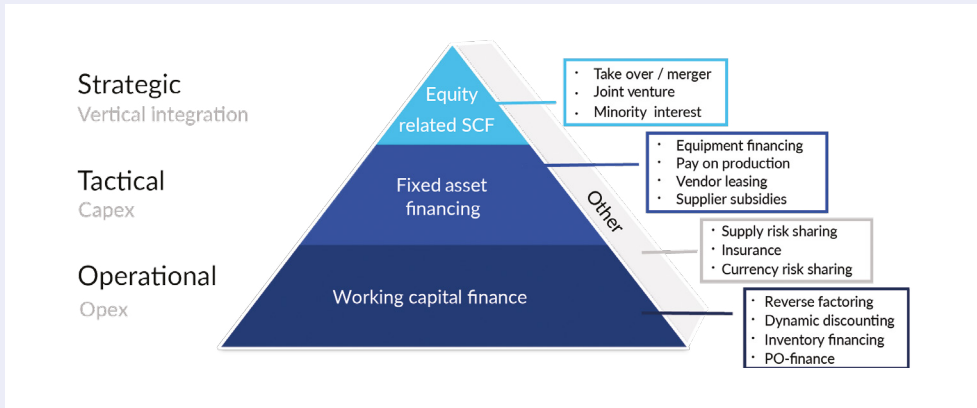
Strategic
Vertical integration

Tactical
Capex

Operational
Opex

Equity related SCF

Fixed asset financing

Working capital finance

Other

- Take over / merger
- Joint venture
- Minority interest

- Equipment financing
- Pay on production
- Vendor leasing
- Supplier subsidies

- Supply risk sharing
- Insurance
- Currency risk sharing

- Reverse factoring
- Dynamic discounting
- Inventory financing
- PO-finance